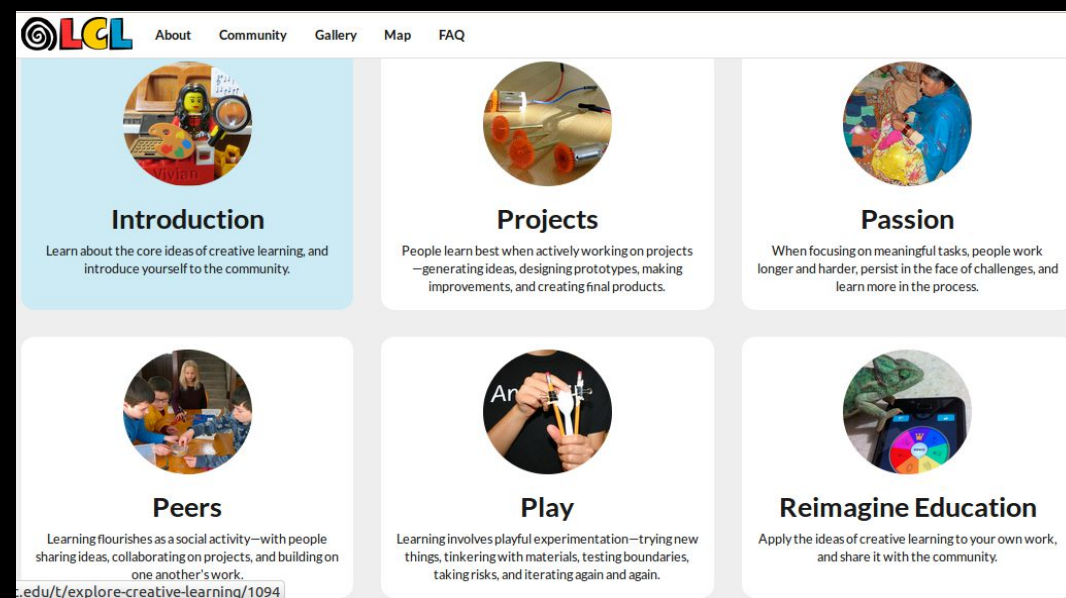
LCL About Community Gallery Map FAQ

Introduction
Learn about the core ideas of creative learning, and introduce yourself to the community.

Projects
People learn best when actively working on projects—generating ideas, designing prototypes, making improvements, and creating final products.

Passion
When focusing on meaningful tasks, people work longer and harder, persist in the face of challenges, and learn more in the process.

Peers
Learning flourishes as a social activity—with people sharing ideas, collaborating on projects, and building on one another's work.

Play
Learning involves playful experimentation—trying new things, tinkering with materials, testing boundaries, taking risks, and iterating again and again.

Reimagine Education
Apply the ideas of creative learning to your own work, and share it with the community.

t.edu/t/explore-creative-learning/1094